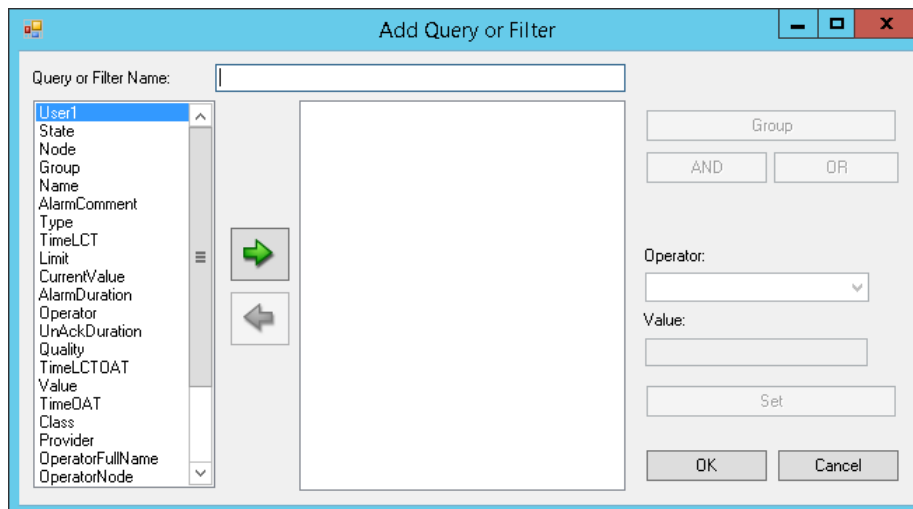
Add Query or Filter

Query or Filter Name:

User1
State
Node
Group
Name
AlarmComment
Type
TimeLCT
Limit
CurrentValue
AlarmDuration
Operator
UnAckDuration
Quality
TimeLCTOAT
Value
TimeOAT
Class
Provider
OperatorFullName
OperatorNode

Group
AND
OR
Operator:
Value:
Set
OK
Cancel